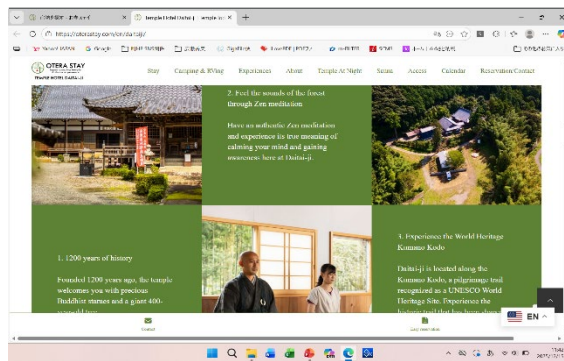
Temple Hotel Daitai | Temple Ho ×

https://oterastay.com/en/daitaiji/

OTERA STAY

Stay Camping & RVing Experiences About Temple At Night Sense Access Calendar Reservation/Contact

2. Feel the sounds of the forest through Zen meditation

Have an authentic Zen meditation and experience its true meaning of calming your mind and gaining awareness here at Daitai-ji.

1. 1200 years of history

Founded 1200 years ago, the temple welcomes you with precious Buddhist statues and a giant 400-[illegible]

3. Experience the World Heritage Kumano Kodo

Daitai-ji is located along the Kumano Kodo, a pilgrimage trail recognized as a UNESCO World Heritage Site. Experience the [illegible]

Contact

Easy reservation

EN